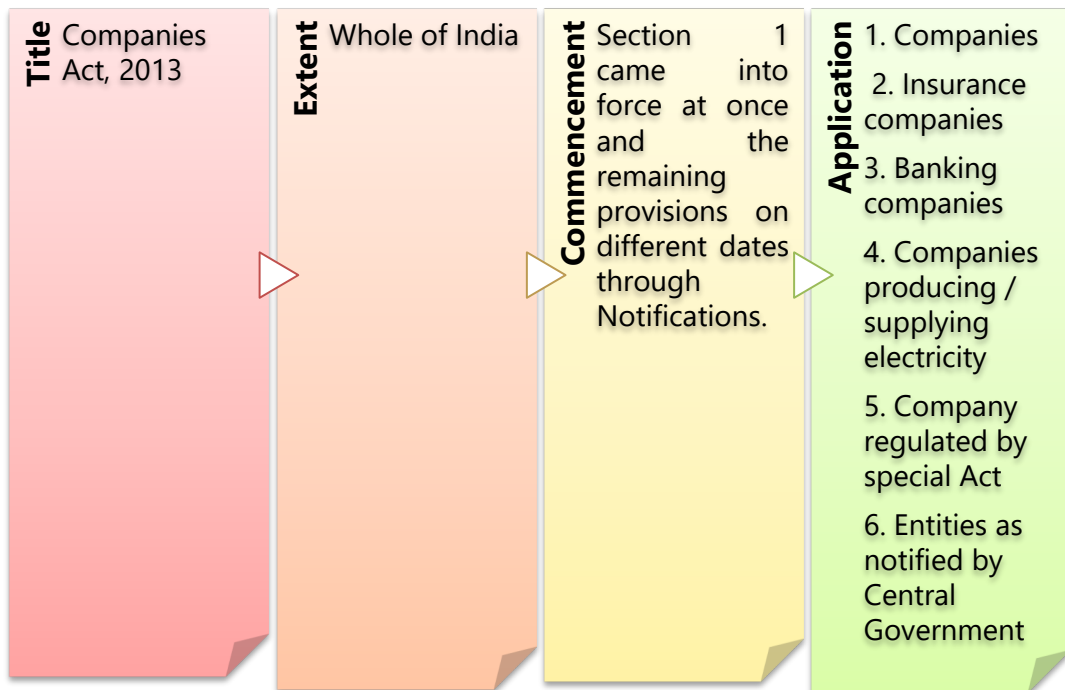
Title
Companies Act, 2013

Extent
Whole of India

Commencement
Section 1 came into force at once and the remaining provisions on different dates through Notifications.

Application
1. Companies
2. Insurance companies
3. Banking companies
4. Companies producing / supplying electricity
5. Company regulated by special Act
6. Entities as notified by Central Government